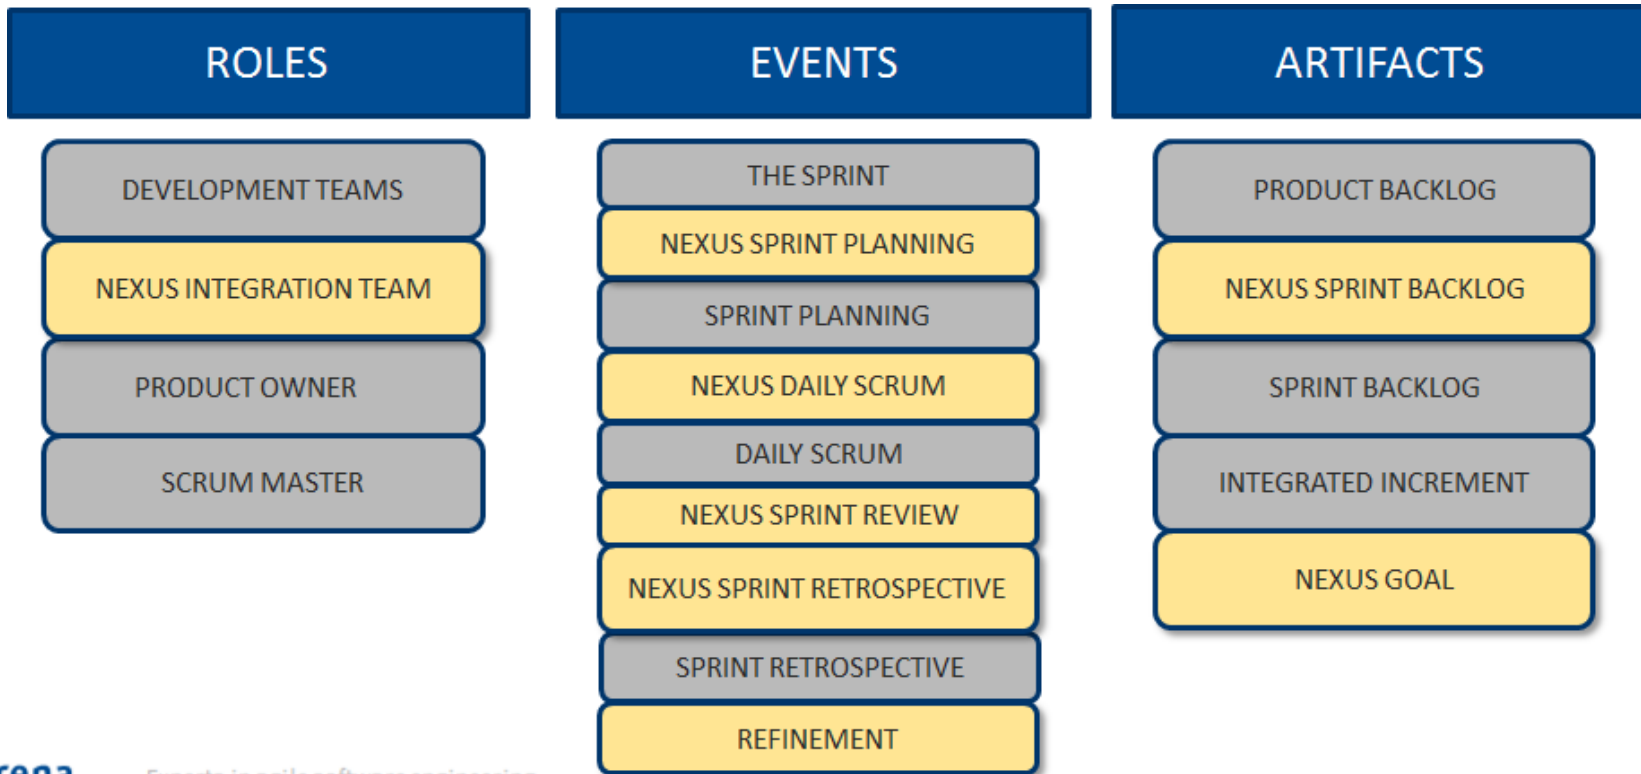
ROLES

DEVELOPMENT TEAMS

NEXUS INTEGRATION TEAM

PRODUCT OWNER

SCRUM MASTER

EVENTS

THE SPRINT

NEXUS SPRINT PLANNING

SPRINT PLANNING

NEXUS DAILY SCRUM

DAILY SCRUM

NEXUS SPRINT REVIEW

NEXUS SPRINT RETROSPECTIVE

SPRINT RETROSPECTIVE

REFINEMENT

ARTIFACTS

PRODUCT BACKLOG

NEXUS SPRINT BACKLOG

SPRINT BACKLOG

INTEGRATED INCREMENT

NEXUS GOAL

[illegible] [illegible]